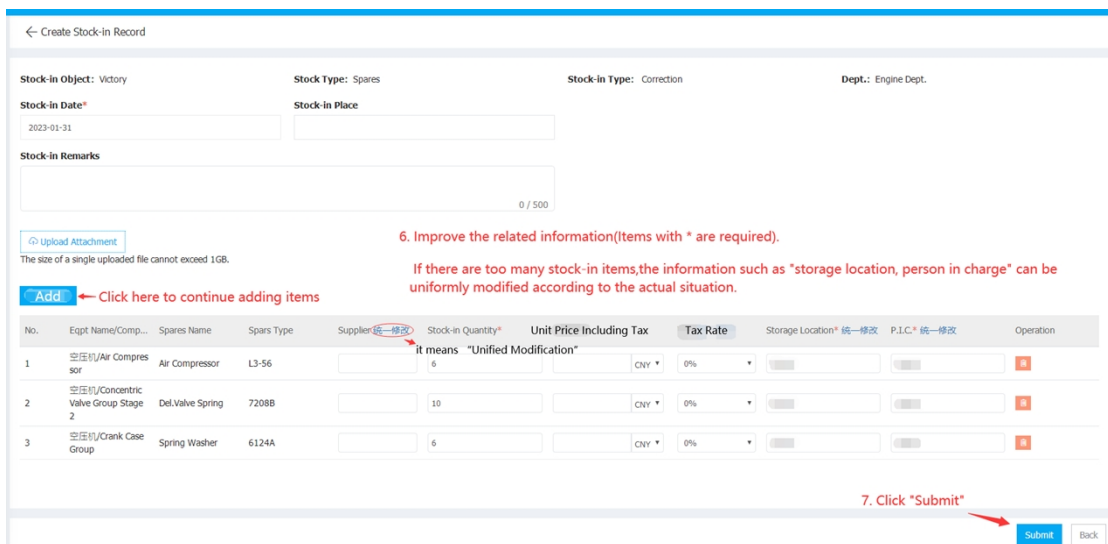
← Create Stock-in Record

Stock-in Object: Victory

Stock Type: Spares

Stock-in Type: Correction

Dept.: Engine Dept.

Stock-in Date*

2023-01-31

Stock-in Place

Stock-in Remarks

0 / 500

Upload Attachment

The size of a single uploaded file cannot exceed 1GB.

6. Improve the related information(Items with * are required).

If there are too many stock-in items,the information such as "storage location, person in charge" can be uniformly modified according to the actual situation.

Add

← Click here to continue adding items

| No. | Eqpt Name/Comp... | Spares Name | Spars Type | Supplier 统一修改 | Stock-in Quantity* | Unit Price Including Tax | Tax Rate | Storage Location* 统一修改 | P.I.C.* 统一修改 | Operation |
|---|---|---|---|---|---|---|---|---|---|---|
| 1 | 空压机/Air Compressor | Air Compressor | L3-56 | | 6 | CNY | 0% | | | |
| 2 | 空压机/Concentric Valve Group Stage 2 | Del.Valve Spring | 7208B | | 10 | CNY | 0% | | | |
| 3 | 空压机/Crank Case Group | Spring Washer | 6124A | | 6 | CNY | 0% | | | |

it means "Unified Modification"

7. Click "Submit"

Submit

Back